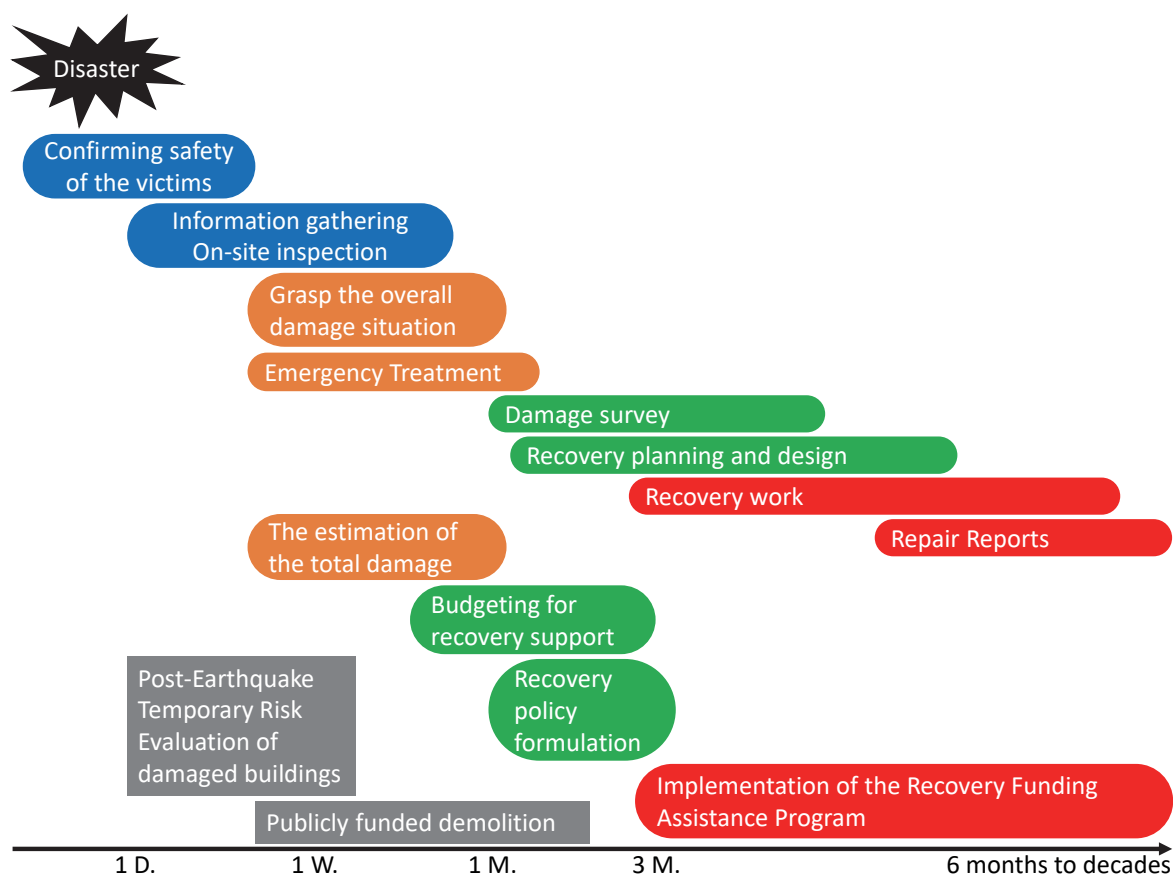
Disaster

Confirming safety of the victims

Information gathering
On-site inspection

Grasp the overall damage situation

Emergency Treatment

Damage survey

Recovery planning and design

Recovery work

Repair Reports

The estimation of the total damage

Budgeting for recovery support

Post-Earthquake Temporary Risk Evaluation of damaged buildings

Recovery policy formulation

Implementation of the Recovery Funding Assistance Program

Publicly funded demolition

1 D.
1 W.
1 M.
3 M.
6 months to decades